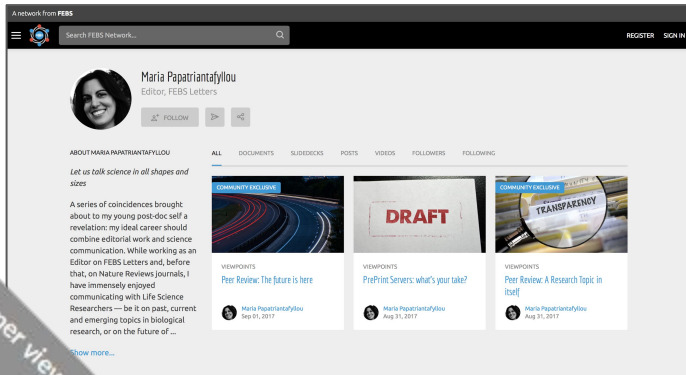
A network from FEBS

Search FEBS Network...

REGISTER SIGN IN

Maria Papatriantafyllou
Editor, FEBS Letters

FOLLOW

ABOUT MARIA PAPATRIANTAFYLLOU

Let us talk science in all shapes and sizes

A series of coincidences brought about to my young post-doc self a revelation: my ideal career should combine editorial work and science communication. While working as an Editor on FEBS Letters and, before that, on Nature Reviews journals, I have immensely enjoyed communicating with Life Science Researchers — be it on past, current and emerging topics in biological research, or on the future of ...

Show more...

ALL DOCUMENTS SLIDEDECKS POSTS VIDEOS FOLLOWERS FOLLOWING

COMMUNITY EXCLUSIVE

VIEWPOINTS
Peer Review: The future is here
Maria Papatriantafyllou
Sep 01, 2017

DRAFT

VIEWPOINTS
PrePrint Servers: what's your take?
Maria Papatriantafyllou
Aug 31, 2017

COMMUNITY EXCLUSIVE

TRANSPARENCY

VIEWPOINTS
Peer Review: A Research Topic in itself
Maria Papatriantafyllou
Aug 31, 2017

er vie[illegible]